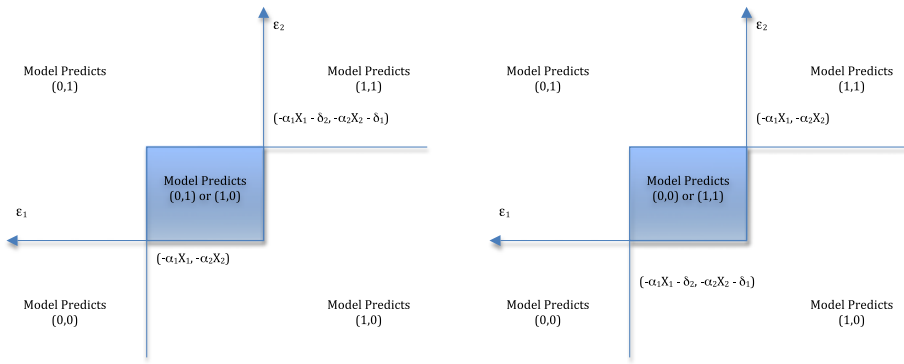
$\varepsilon_2$

Model Predicts (0,1)

Model Predicts (1,1)

$(-\alpha_1 X_1 - \delta_2, -\alpha_2 X_2 - \delta_1)$

Model Predicts (0,1) or (1,0)

$\varepsilon_1$

$(-\alpha_1 X_1, -\alpha_2 X_2)$

Model Predicts (0,0)

Model Predicts (1,0)

$\varepsilon_2$

Model Predicts (0,1)

Model Predicts (1,1)

$(-\alpha_1 X_1, -\alpha_2 X_2)$

Model Predicts (0,0) or (1,1)

$\varepsilon_1$

$(-\alpha_1 X_1 - \delta_2, -\alpha_2 X_2 - \delta_1)$

Model Predicts (0,0)

Model Predicts (1,0)